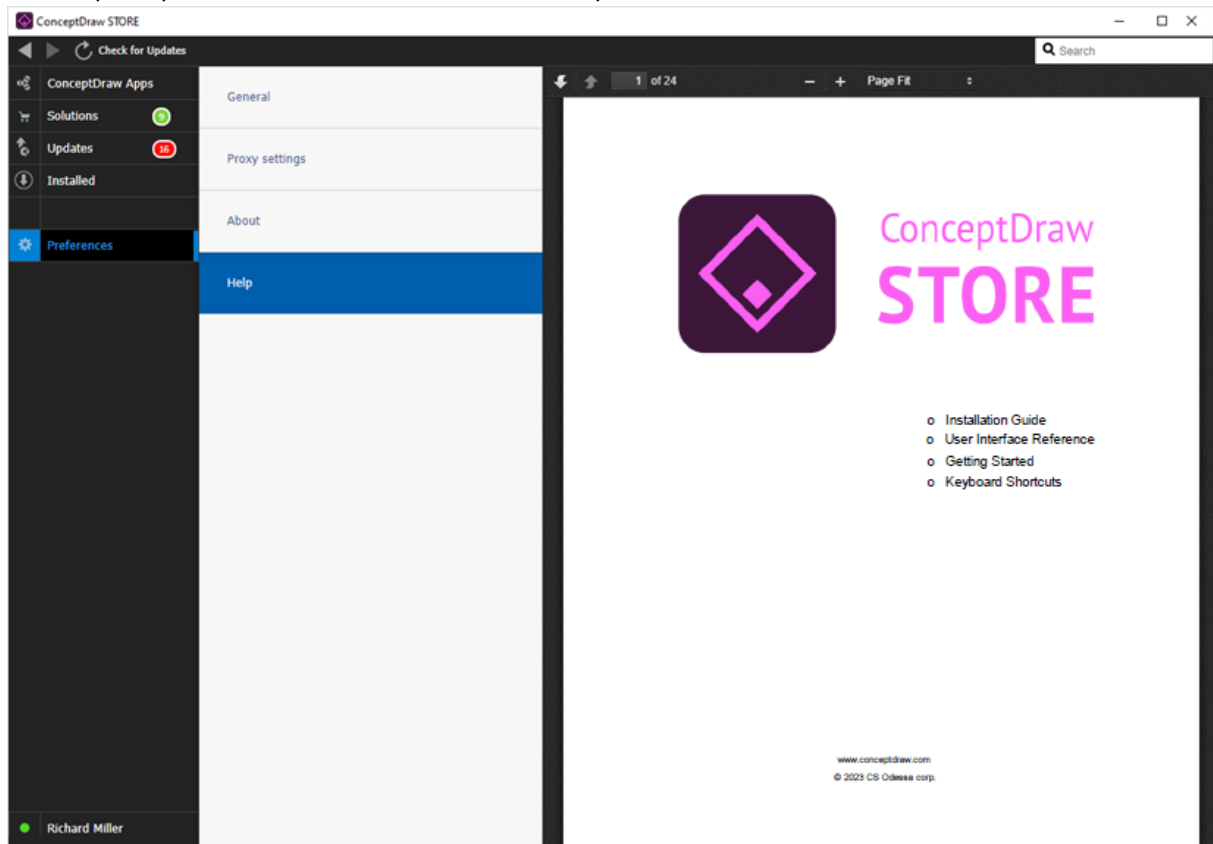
ConceptDraw STORE

Check for Updates

Search

ConceptDraw Apps
Solutions 9
Updates 16
Installed

Preferences

General

Proxy settings

About

Help

1 of 24

Page Fit

ConceptDraw
STORE

o Installation Guide
o User Interface Reference
o Getting Started
o Keyboard Shortcuts

www.conceptdraw.com
© 2023 CS Odessa corp.

Richard Miller